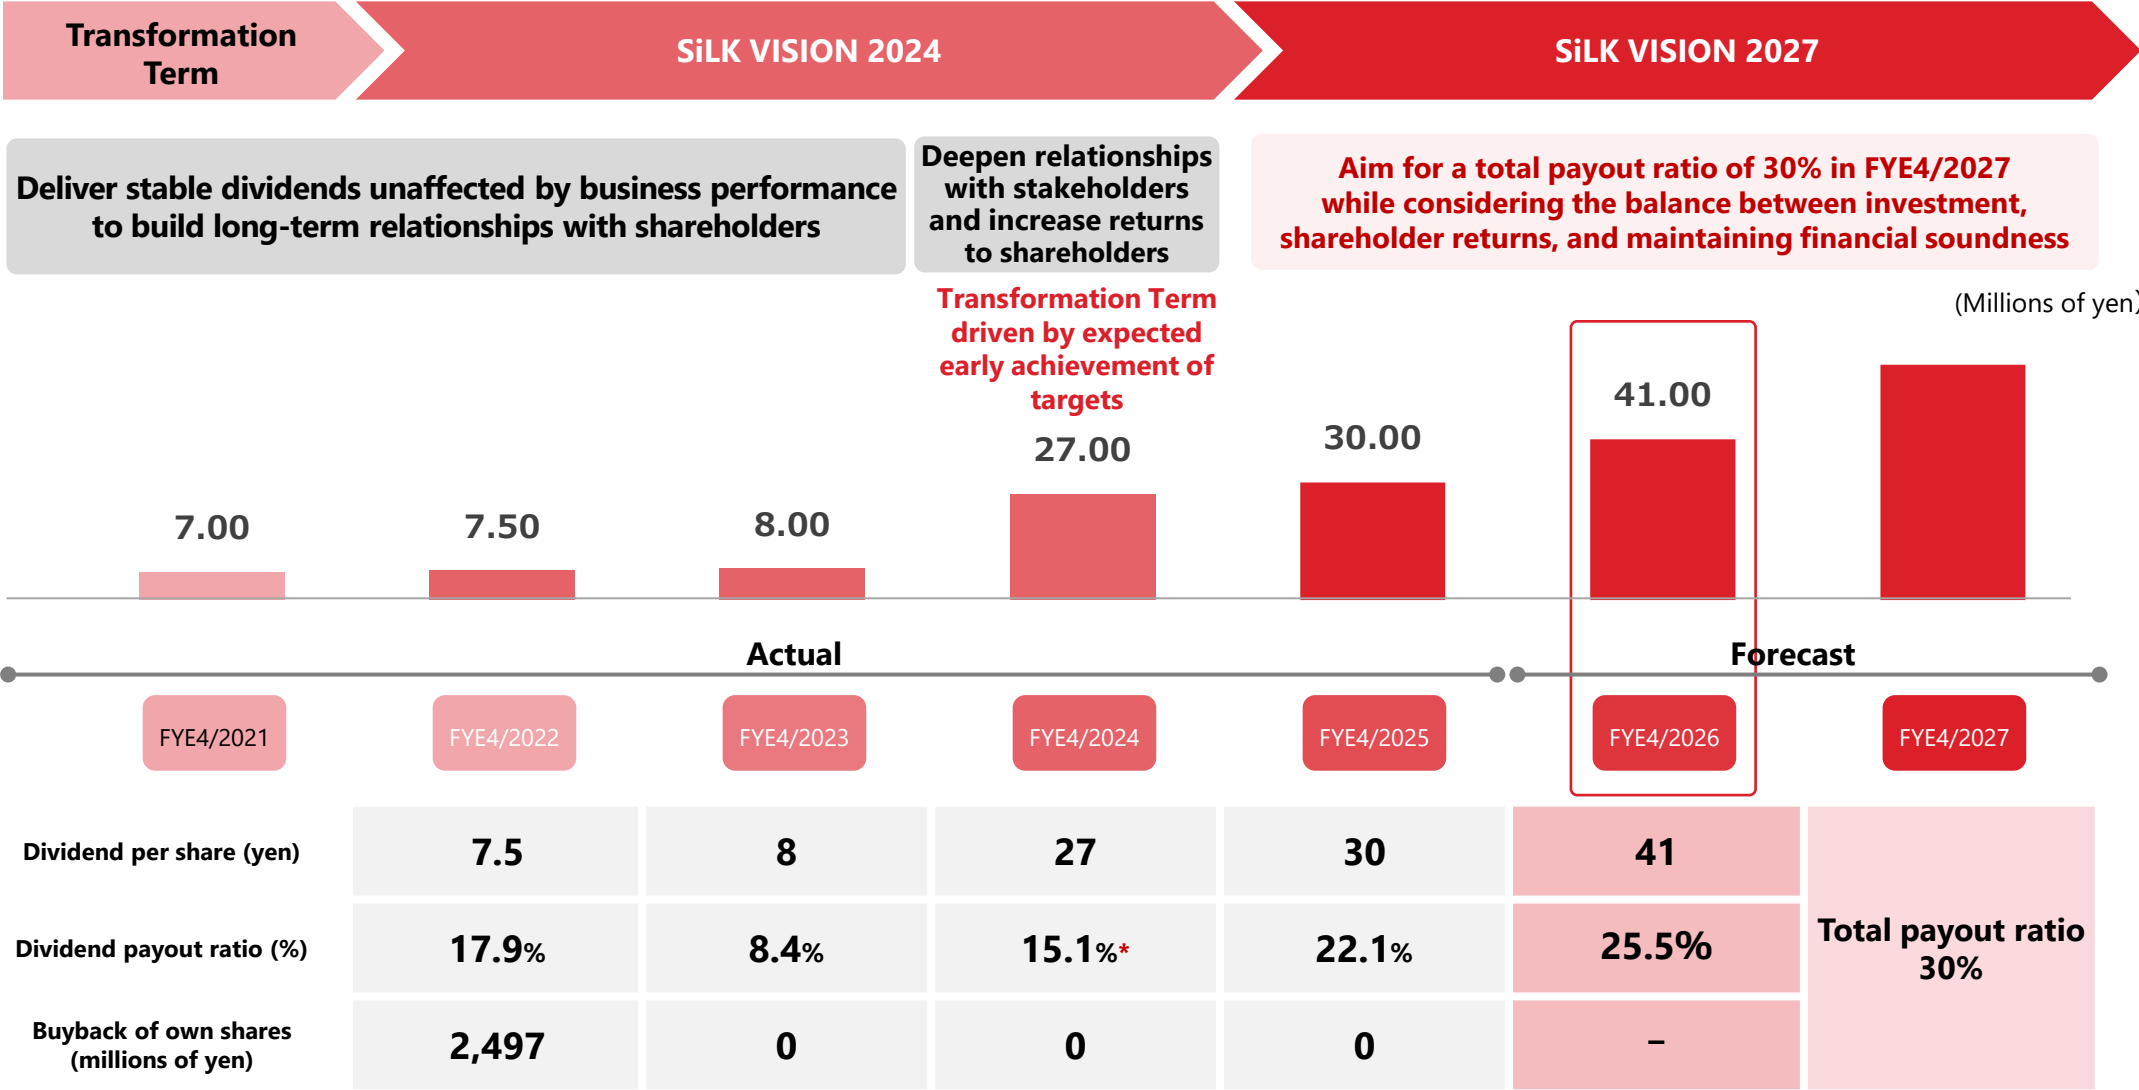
Transformation Term

SiLK VISION 2024

SiLK VISION 2027

Deliver stable dividends unaffected by business performance to build long-term relationships with shareholders

Deepen relationships with stakeholders and increase returns to shareholders

Aim for a total payout ratio of 30% in FYE4/2027 while considering the balance between investment, shareholder returns, and maintaining financial soundness

Transformation Term driven by expected early achievement of targets

(Millions of yen)

7.00

7.50

8.00

27.00

30.00

41.00

Actual

Forecast

FYE4/2021

FYE4/2022

FYE4/2023

FYE4/2024

FYE4/2025

FYE4/2026

FYE4/2027

| | | | | | | |
|---|---|---|---|---|---|---|
| Dividend per share (yen) | 7.5 | 8 | 27 | 30 | 41 | Total payout ratio 30% |
| Dividend payout ratio (%) | 17.9% | 8.4% | 15.1%* | 22.1% | 25.5% | |
| Buyback of own shares (millions of yen) | 2,497 | 0 | 0 | 0 | – | |